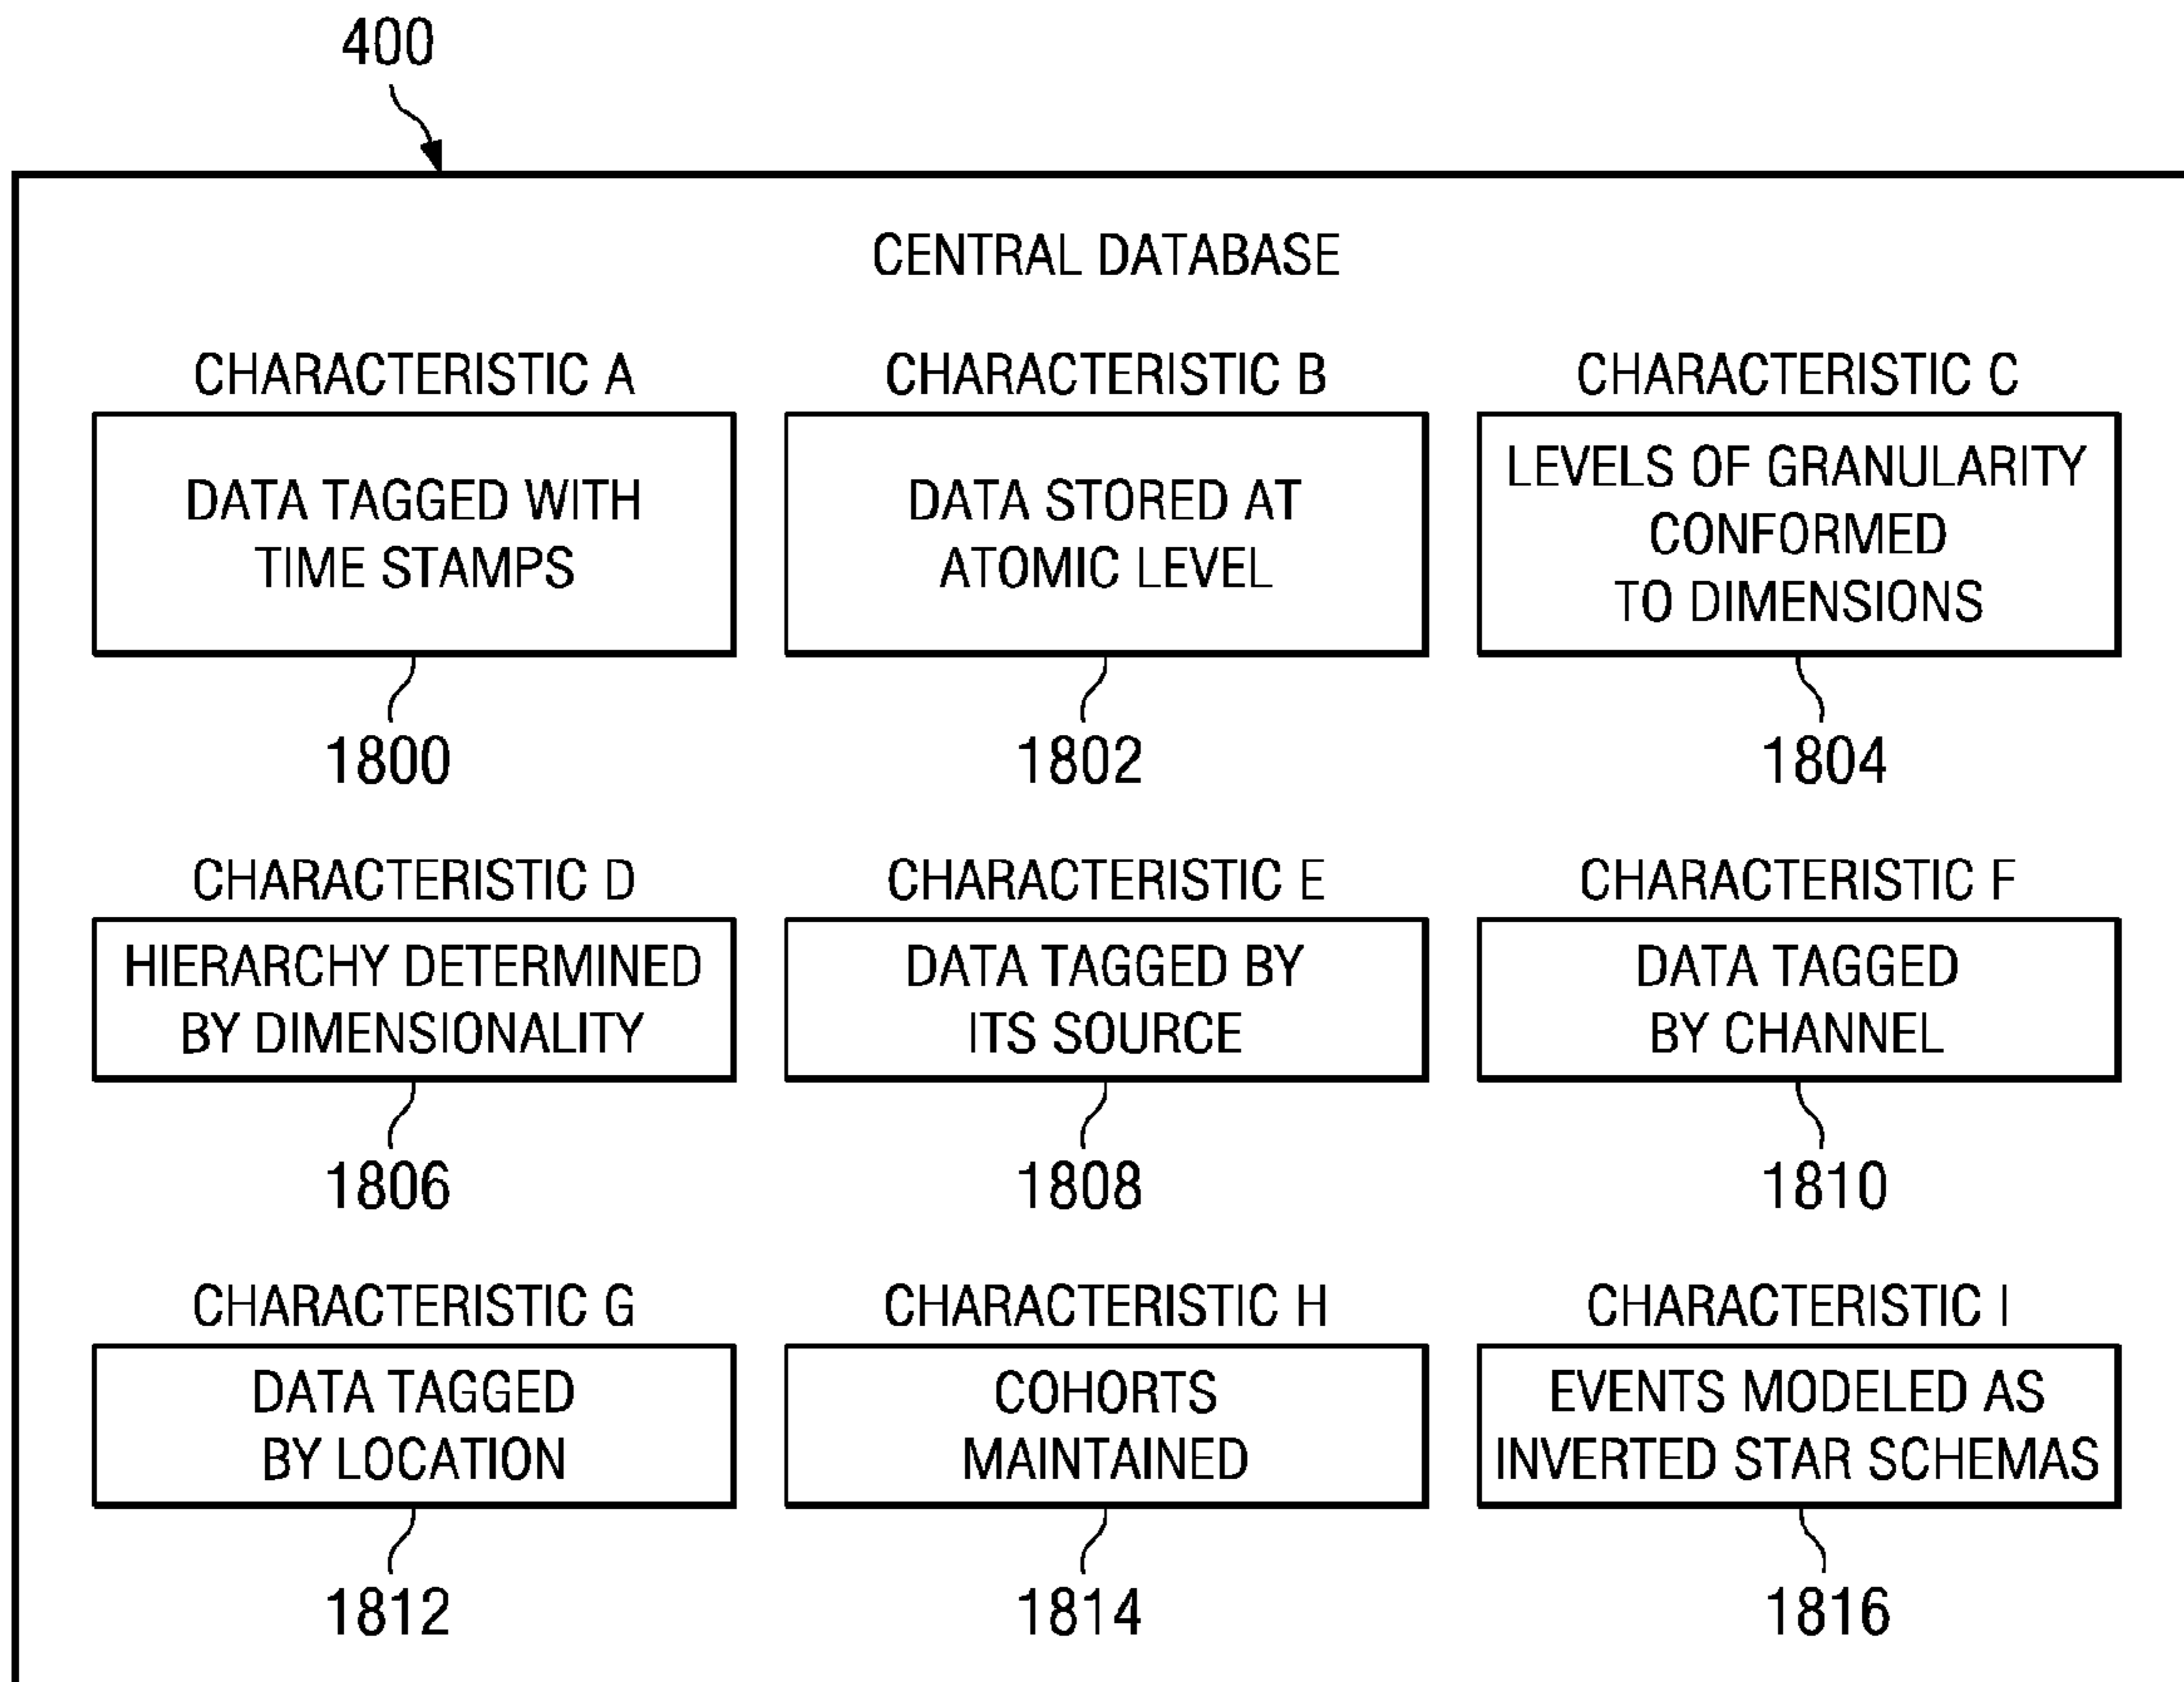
400

CENTRAL DATABASE

CHARACTERISTIC A

DATA TAGGED WITH TIME STAMPS

1800

CHARACTERISTIC B

DATA STORED AT ATOMIC LEVEL

1802

CHARACTERISTIC C

LEVELS OF GRANULARITY CONFORMED TO DIMENSIONS

1804

CHARACTERISTIC D

HIERARCHY DETERMINED BY DIMENSIONALITY

1806

CHARACTERISTIC E

DATA TAGGED BY ITS SOURCE

1808

CHARACTERISTIC F

DATA TAGGED BY CHANNEL

1810

CHARACTERISTIC G

DATA TAGGED BY LOCATION

1812

CHARACTERISTIC H

COHORTS MAINTAINED

1814

CHARACTERISTIC I

EVENTS MODELED AS INVERTED STAR SCHEMAS

1816